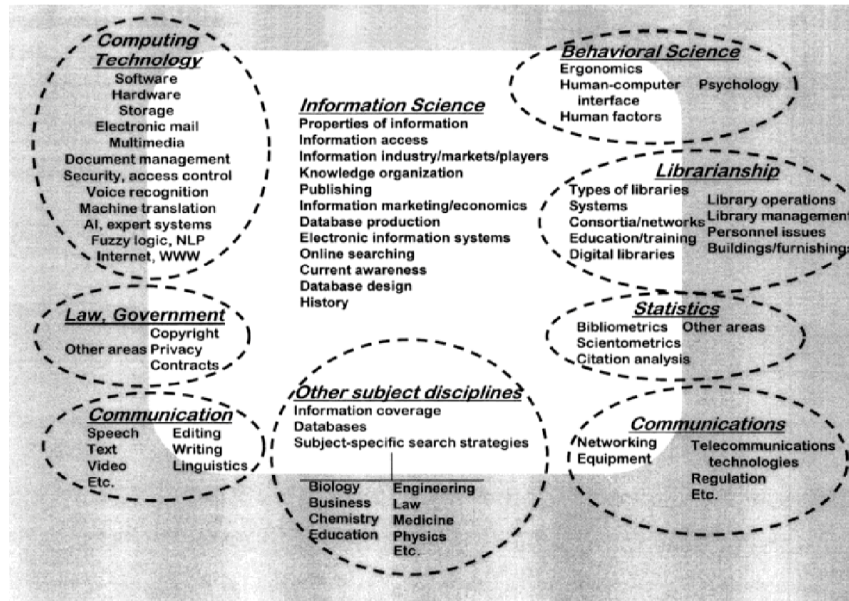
Computing Technology
Software
Hardware
Storage
Electronic mail
Multimedia
Document management
Security, access control
Voice recognition
Machine translation
AI, expert systems
Fuzzy logic, NLP
Internet, WWW

Information Science
Properties of information
Information access
Information industry/markets/players
Knowledge organization
Publishing
Information marketing/economics
Database production
Electronic information systems
Online searching
Current awareness
Database design
History

Behavioral Science
Ergonomics
Human-computer interface
Human factors
Psychology

Librarianship
Types of libraries
Systems
Consortia/networks
Education/training
Digital libraries
Library operations
Library management
Personnel issues
Buildings/furnishings

Law, Government
Copyright
Privacy
Contracts
Other areas

Statistics
Bibliometrics
Scientometrics
Citation analysis
Other areas

Other subject disciplines
Information coverage
Databases
Subject-specific search strategies

Biology
Business
Chemistry
Education
Engineering
Law
Medicine
Physics
Etc.

Communication
Speech
Text
Video
Etc.
Editing
Writing
Linguistics

Communications
Networking
Equipment
Telecommunications technologies
Regulation
Etc.